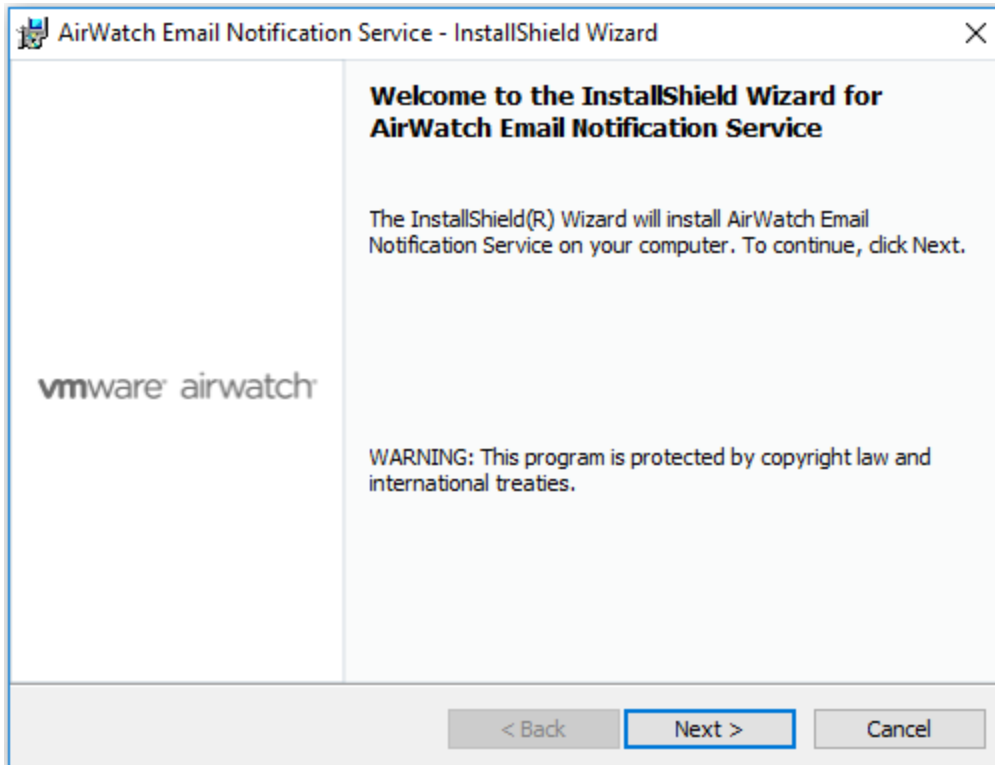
AirWatch Email Notification Service - InstallShield Wizard

×

Welcome to the InstallShield Wizard for AirWatch Email Notification Service

The InstallShield(R) Wizard will install AirWatch Email Notification Service on your computer. To continue, click Next.

vmware airwatch

WARNING: This program is protected by copyright law and international treaties.

< Back

Next >

Cancel